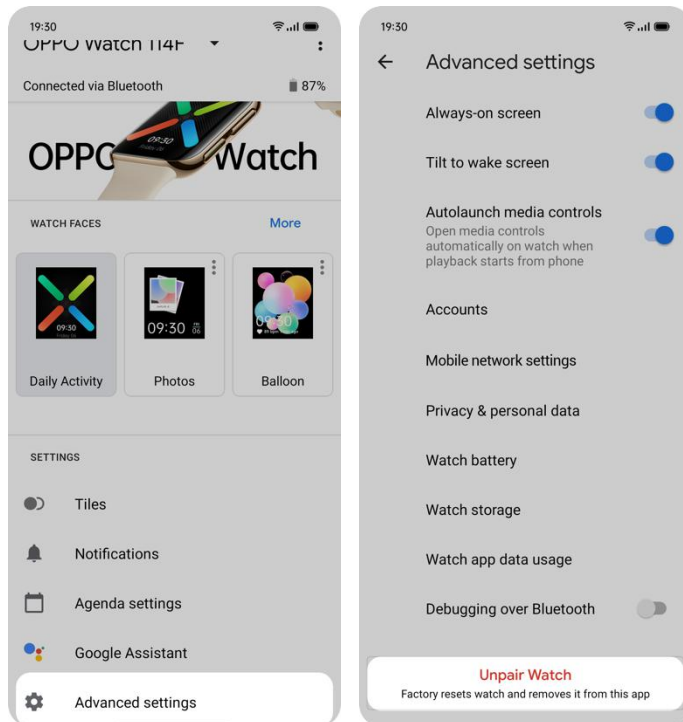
19:30

OPPO Watch 114F

Connected via Bluetooth

87%

OPPO Watch

WATCH FACES

More

09:30

Daily Activity

09:30

Photos

Balloon

SETTINGS

Tiles

Notifications

Agenda settings

Google Assistant

Advanced settings

19:30

Advanced settings

Always-on screen

Tilt to wake screen

Autolaunch media controls

Open media controls automatically on watch when playback starts from phone

Accounts

Mobile network settings

Privacy & personal data

Watch battery

Watch storage

Watch app data usage

Debugging over Bluetooth

Unpair Watch

Factory resets watch and removes it from this app